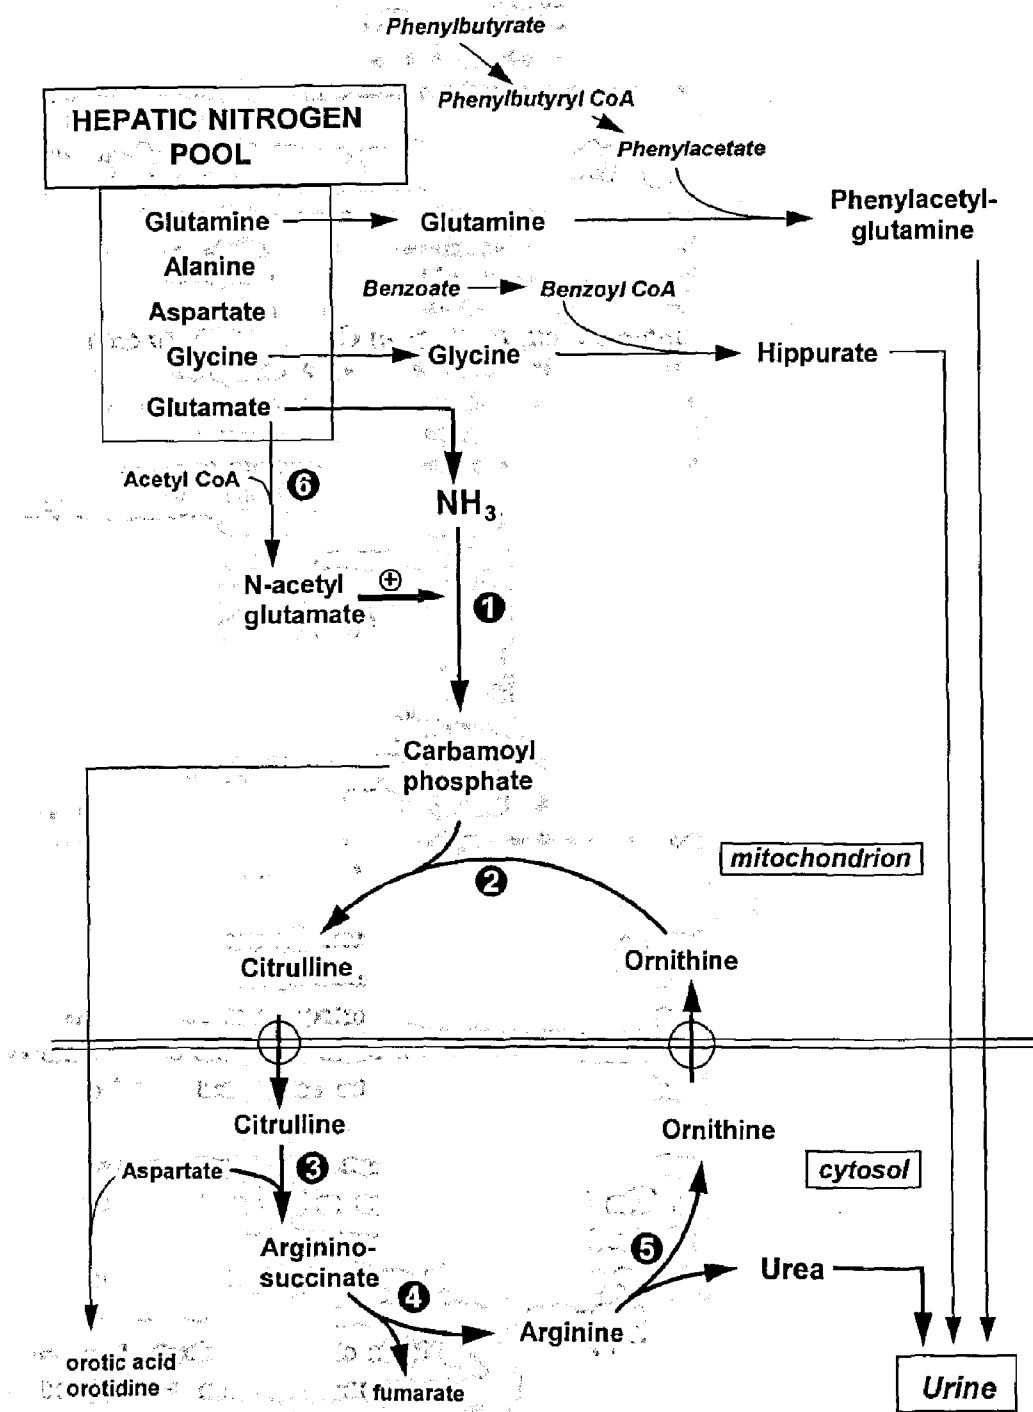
Phenylbutyrate

Phenylbutyryl CoA

Phenylacetate

HEPATIC NITROGEN POOL

Glutamine
Alanine
Aspartate
Glycine
Glutamate

Glutamine

Phenylacetyl-glutamine

Benzoate
Benzoyl CoA

Glycine

Hippurate

Acetyl CoA
6

$NH_3$

N-acetyl glutamate
$\oplus$
1

Carbamoyl phosphate

mitochondrion

2

Citrulline

Ornithine

Citrulline

Ornithine

Aspartate
3

cytosol

Arginino-succinate

5

Urea

4

Arginine

orotic acid
orotidine

fumarate

Urine